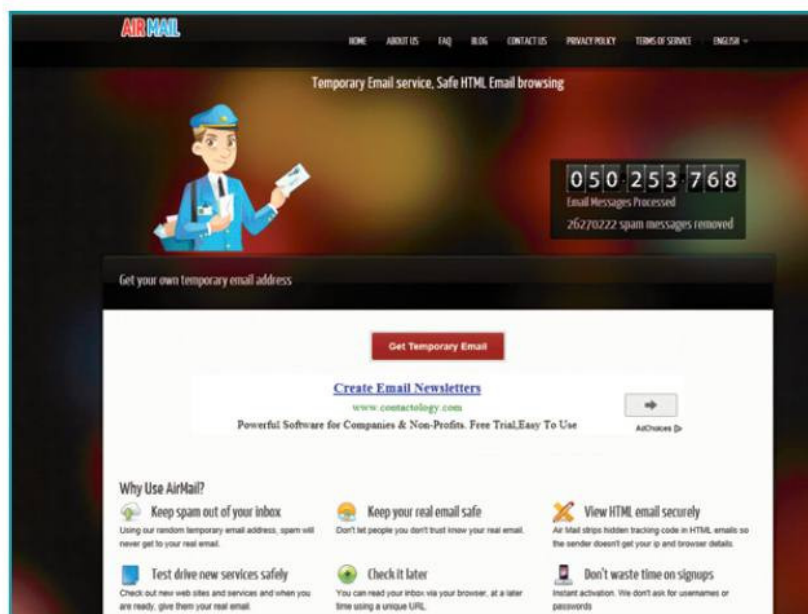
AIR MAIL

HOME ABOUT US FAQ BLOG CONTACT US PRIVACY POLICY TERMS OF SERVICE ENGLISH

Temporary Email service, Safe HTML Email browsing

050 253 768
Email Messages Processed
26270222 spam messages removed

Get your own temporary email address

Get Temporary Email

Create Email Newsletters
www.contactology.com
Powerful Software for Companies & Non-Profits. Free Trial,Easy To Use

AdChoices

Why Use AirMail?

Keep spam out of your inbox
Using our random temporary email address, spam will never get to your real email.

Keep your real email safe
Don't let people you don't trust know your real email.

View HTML email securely
Air Mail strips hidden tracking code in HTML emails so the sender doesn't get your ip and browser details.

Test drive new services safely
Check out new web sites and services and when you are ready, give them your real email.

Check it later
You can read your inbox via your browser, at a later time using a unique URL.

Don't waste time on signups
Instant activation. We don't ask for usernames or passwords